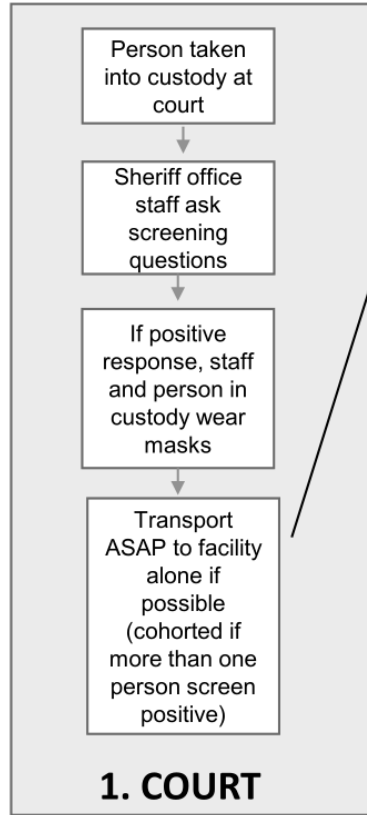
Person taken into custody at court

Sheriff office staff ask screening questions

If positive response, staff and person in custody wear masks

Transport ASAP to facility alone if possible (cohorted if more than one person screen positive)

1. COURT